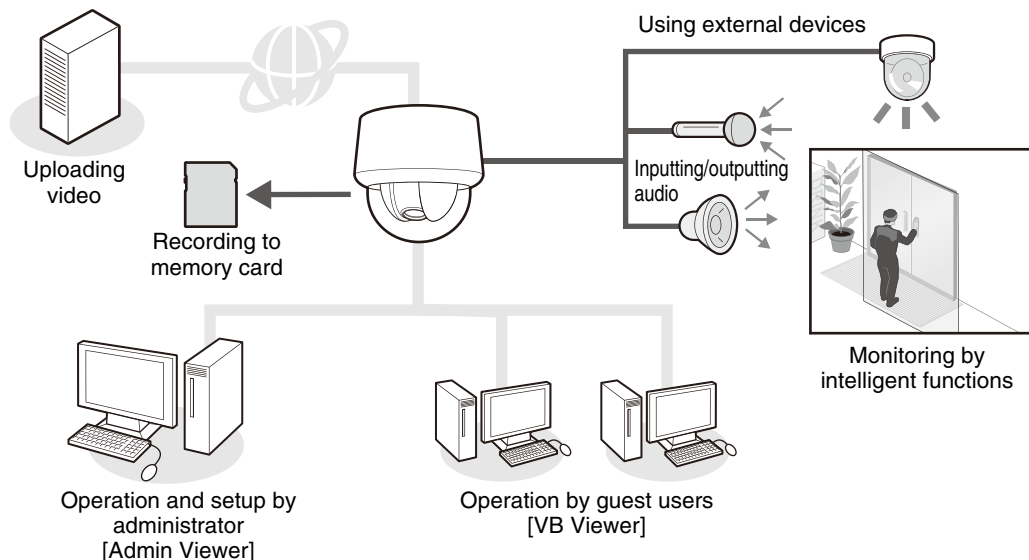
Using external devices

Uploading video

Recording to memory card

Inputting/outputting audio

Monitoring by intelligent functions

Operation and setup by administrator [Admin Viewer]

Operation by guest users [VB Viewer]